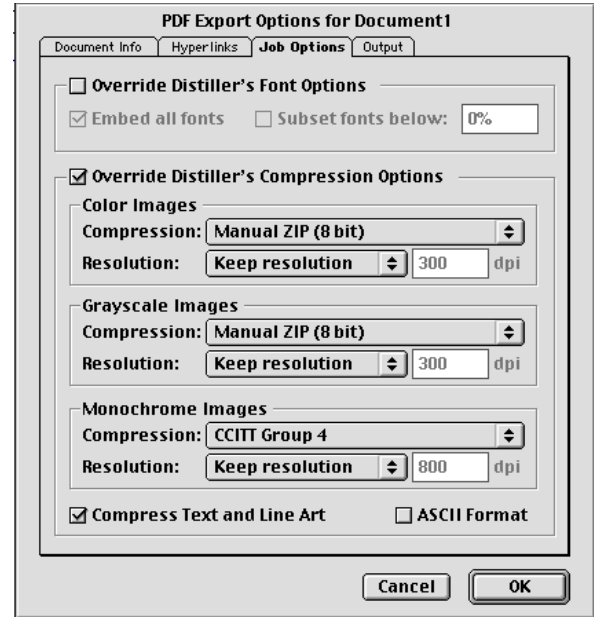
PDF Export Options for Document1

Document Info | Hyperlinks | Job Options | Output

☐ Override Distiller's Font Options

☑ Embed all fonts ☐ Subset fonts below: 0%

☑ Override Distiller's Compression Options

Color Images
Compression: Manual ZIP (8 bit)
Resolution: Keep resolution 300 dpi

Grayscale Images
Compression: Manual ZIP (8 bit)
Resolution: Keep resolution 300 dpi

Monochrome Images
Compression: CCITT Group 4
Resolution: Keep resolution 800 dpi

☑ Compress Text and Line Art ☐ ASCII Format

Cancel OK